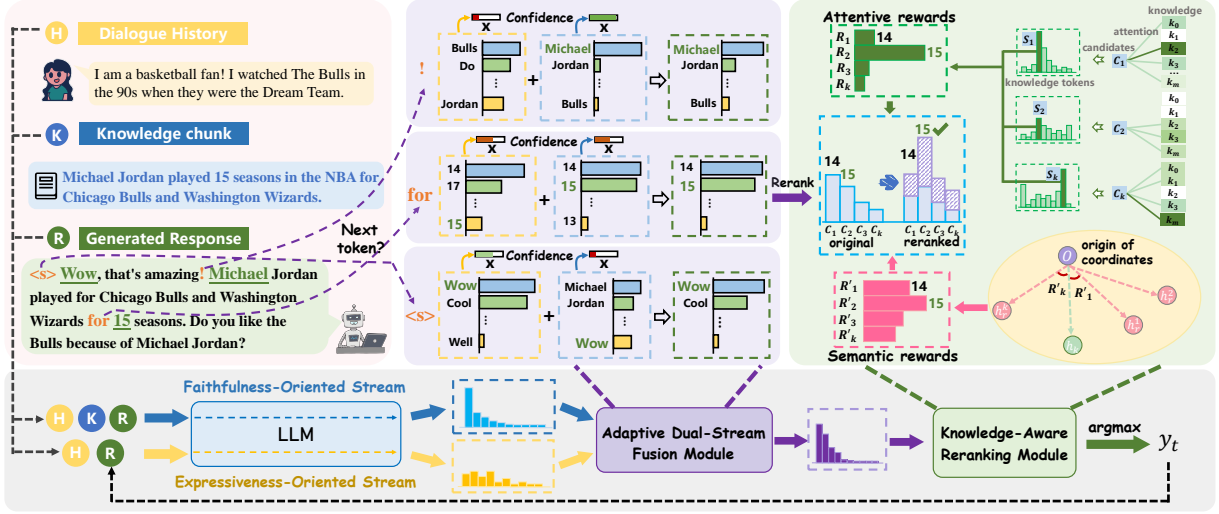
H Dialogue History

I am a basketball fan! I watched The Bulls in the 90s when they were the Dream Team.

K Knowledge chunk

Michael Jordan played 15 seasons in the NBA for Chicago Bulls and Washington Wizards.

R Generated Response

<s> Wow, that's amazing! Michael Jordan played for Chicago Bulls and Washington Wizards for 15 seasons. Do you like the Bulls because of Michael Jordan?

Next token?

Confidence
x
x
!
Bulls
Do
⋮
Jordan
+
Michael
Jordan
⋮
Bulls
Michael
Jordan
Bulls

Confidence
x
for
14
17
⋮
15
+
14
15
⋮
13
14
15

Confidence
x
x
<s>
Wow
Cool
⋮
Well
+
Michael
Jordan
⋮
Wow
Wow
Cool

Rerank

Attentive rewards
$R_1$ 14
$R_2$ 15
$R_3$
$R_k$

14
15
14
15
$C_1$ $C_2$ $C_3$ $C_k$
original
$C_1$ $C_2$ $C_3$ $C_k$
reranked

knowledge
attention
candidates
knowledge tokens
$S_1$
$C_1$
$S_2$
$C_2$
$S_k$
$C_k$
$k_0$ $k_1$ $k_2$ $k_3$ ... $k_m$

origin of coordinates
O
$R'_k$ $R'_1$
$h_k^c$ $h_1^c$ $h_2^c$ $h_k$

$R'_1$ 14
$R'_2$ 15
$R'_3$
$R'_k$
Semantic rewards

H K R
Faithfulness-Oriented Stream
LLM
H R
Expressiveness-Oriented Stream
Adaptive Dual-Stream Fusion Module
Knowledge-Aware Reranking Module
argmax
$y_t$